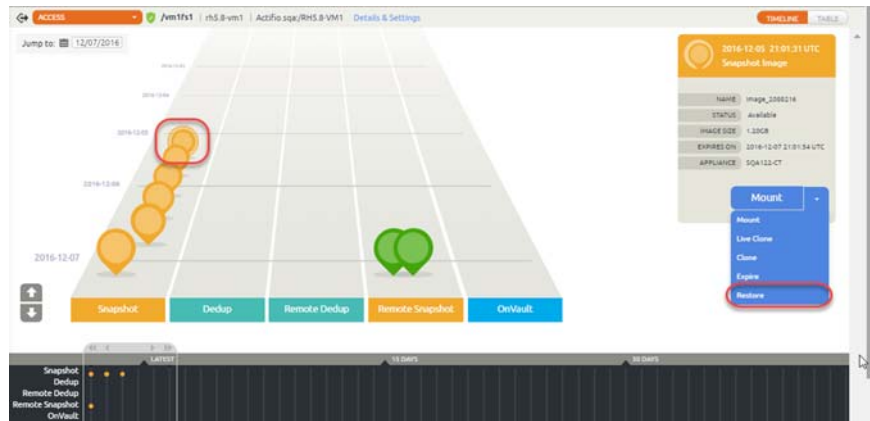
ACCESS /vm1fs1 | rh5.8-vm1 | Actifio.sqa/RHS.8-VM1 Details & Settings

TIMELINE TABLE

Jump to: 12/07/2016

2016-12-05 21:01:31 UTC
Snapshot Image

| NAME | image_2088216 |
|---|---|
| STATUS | Available |
| IMAGE SIZE | 1.20GB |
| EXPIRES ON | 2016-12-07 21:01:54 UTC |
| APPLIANCE | SQA122-CT |

Mount
Mount
Live Clone
Clone
Expire
Restore

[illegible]
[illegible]
2016-12-05
2016-12-04
2016-12-07

Snapshot
Dedup
Remote Dedup
Remote Snapshot
OnVault

LATEST
15 DAYS
30 DAYS

Snapshot
Dedup
Remote Dedup
Remote Snapshot
OnVault